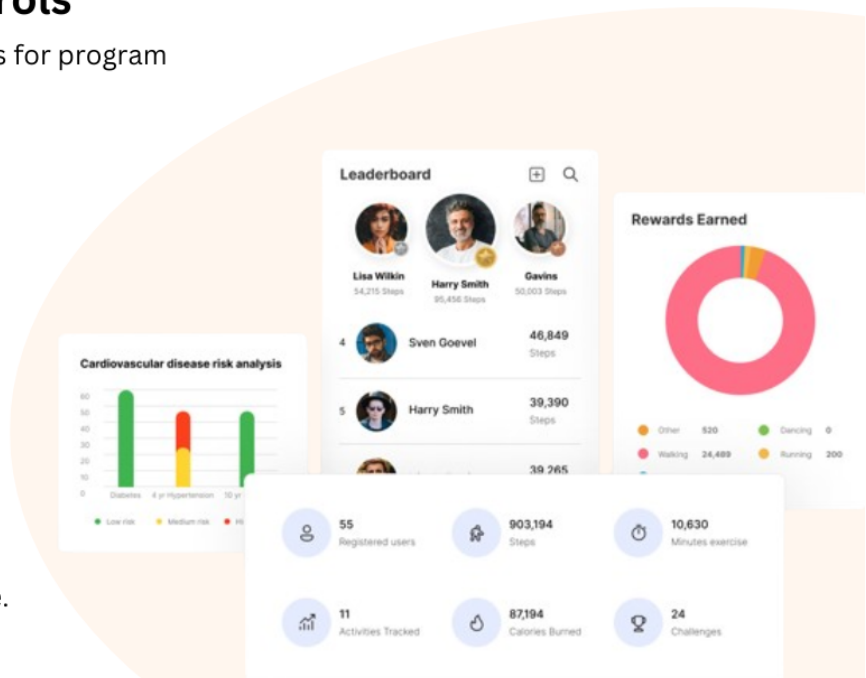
rots

s for program

Leaderboard

Lisa Wilkin
54,215 Steps

Harry Smith
95,456 Steps

Gavins
50,003 Steps

4 Sven Goevel 46,849 Steps

5 Harry Smith 39,390 Steps

39,265

Rewards Earned

Other 520
Dancing 0
Walking 24,480
Running 200

Cardiovascular disease risk analysis

60
50
40
30
20
10
0

Diabetes
4 yr Hypertension
10 yr

Low risk
Medium risk
Hi

55
Registered users

903,194
Steps

10,630
Minutes exercise

11
Activities Tracked

87,194
Calories Burned

24
Challenges

e.